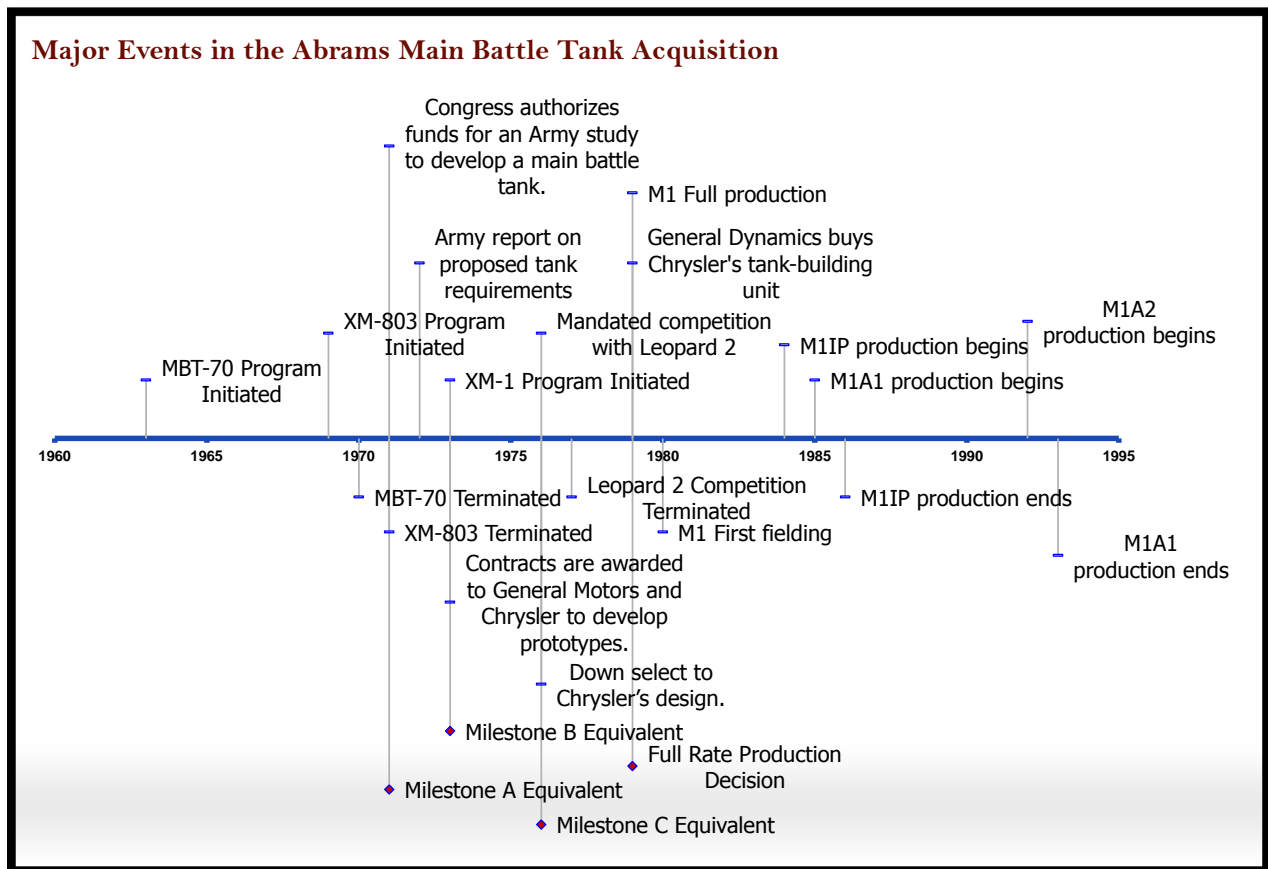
Major Events in the Abrams Main Battle Tank Acquisition

Congress authorizes funds for an Army study to develop a main battle tank.

M1 Full production

General Dynamics buys Chrysler's tank-building unit

Army report on proposed tank requirements

M1A2 production begins

XM-803 Program Initiated

Mandated competition with Leopard 2

M1IP production begins

MBT-70 Program Initiated

XM-1 Program Initiated

M1A1 production begins

1960 1965 1970 1975 1980 1985 1990 1995

MBT-70 Terminated

Leopard 2 Competition Terminated

M1IP production ends

XM-803 Terminated

M1 First fielding

M1A1 production ends

Contracts are awarded to General Motors and Chrysler to develop prototypes.

Down select to Chrysler's design.

Milestone B Equivalent

Full Rate Production Decision

Milestone A Equivalent

Milestone C Equivalent